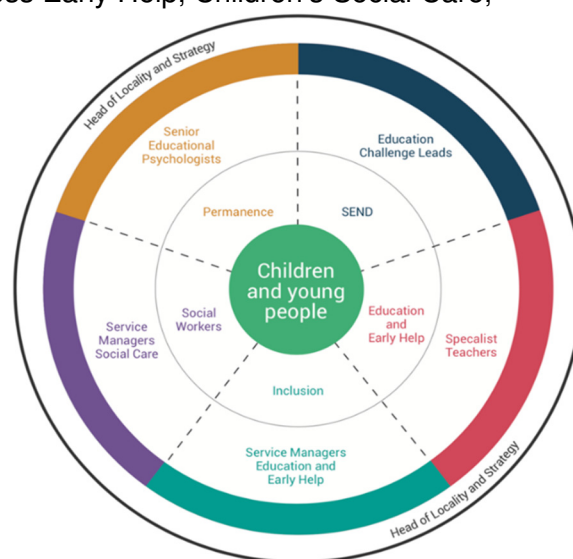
ces Early Help, Children's Social Care,

Head of Locality and Strategy

Senior Educational Psychologists

Education Challenge Leads

Permanence

SEND

Children and young people

Service Managers Social Care

Social Workers

Education and Early Help

Specialist Teachers

Inclusion

Service Managers Education and Early Help

Head of Locality and Strategy